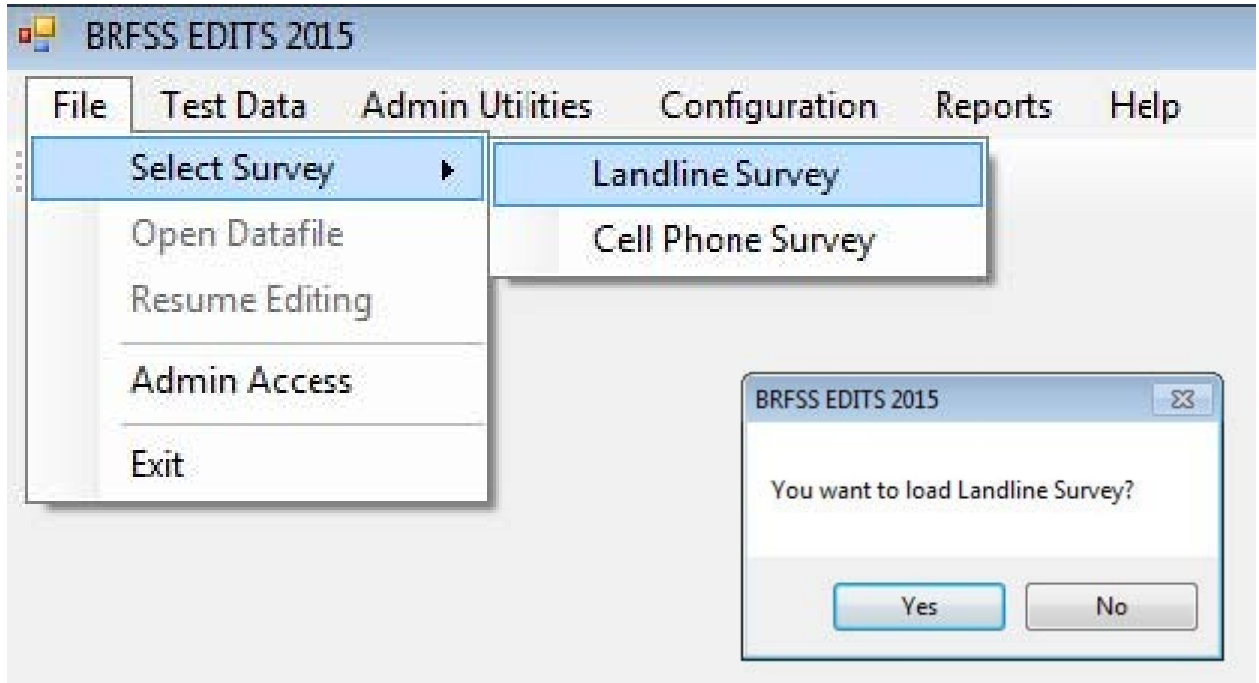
BRFSS EDITS 2015

File Test Data Admin Utilities Configuration Reports Help

Select Survey

Open Datafile

Resume Editing

Admin Access

Exit

Landline Survey

Cell Phone Survey

BRFSS EDITS 2015

You want to load Landline Survey?

Yes No